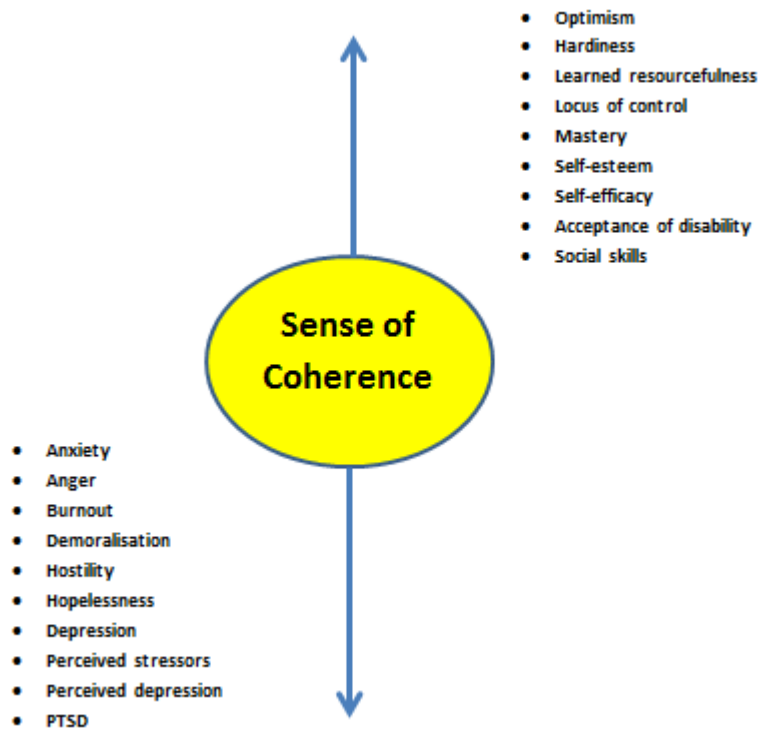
- Optimism
- Hardiness
- Learned resourcefulness
- Locus of control
- Mastery
- Self-esteem
- Self-efficacy
- Acceptance of disability
- Social skills

Sense of Coherence

- Anxiety
- Anger
- Burnout
- Demoralisation
- Hostility
- Hopelessness
- Depression
- Perceived stressors
- Perceived depression
- PTSD